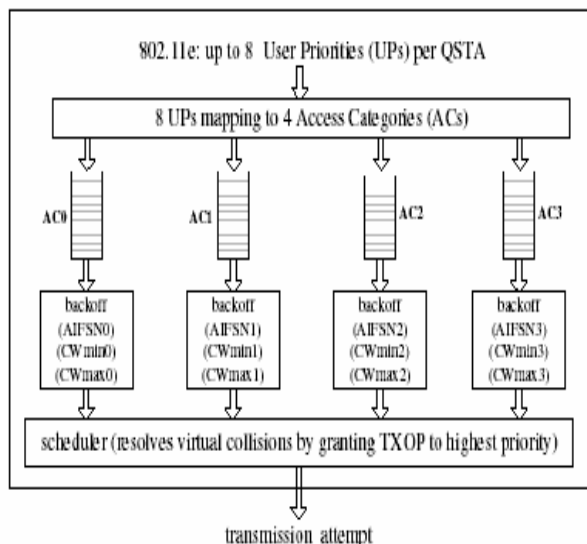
802.11e: up to 8 User Priorities (UPs) per QSTA

8 UPs mapping to 4 Access Categories (ACs)

AC0

AC1

AC2

AC3

backoff
(AIFSN0)
(CWmin0)
(CWmax0)

backoff
(AIFSN1)
(CWmin1)
(CWmax1)

backoff
(AIFSN2)
(CWmin2)
(CWmax2)

backoff
(AIFSN3)
(CWmin3)
(CWmax3)

scheduler (resolves virtual collisions by granting TXOP to highest priority)

transmission attempt